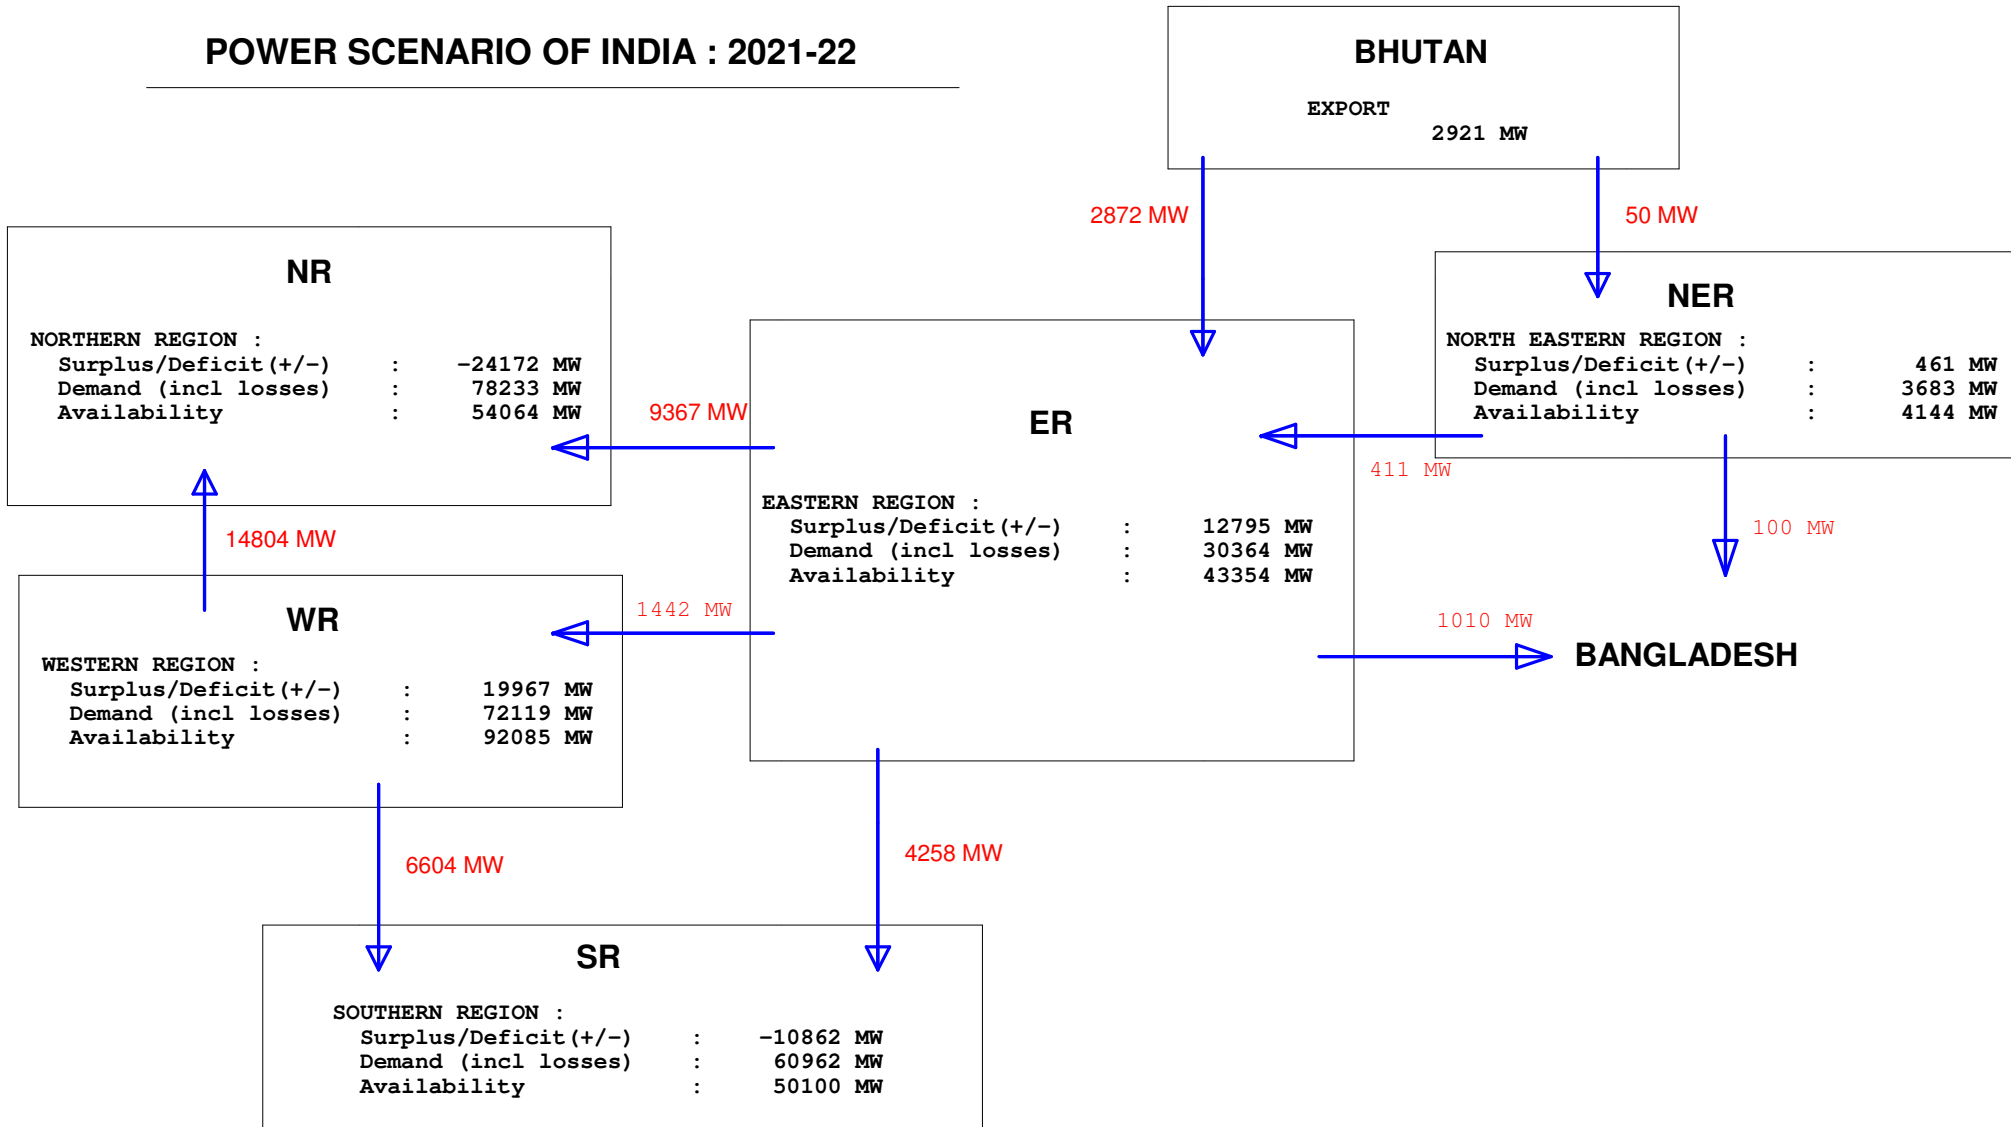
POWER SCENARIO OF INDIA : 2021-22

BHUTAN

EXPORT
2921 MW

2872 MW

50 MW

NR

NORTHERN REGION :
Surplus/Deficit(+/-) : -24172 MW
Demand (incl losses) : 78233 MW
Availability : 54064 MW

NER

NORTH EASTERN REGION :
Surplus/Deficit(+/-) : 461 MW
Demand (incl losses) : 3683 MW
Availability : 4144 MW

9367 MW

ER

411 MW

EASTERN REGION :
Surplus/Deficit(+/-) : 12795 MW
Demand (incl losses) : 30364 MW
Availability : 43354 MW

100 MW

14804 MW

WR

1442 MW

WESTERN REGION :
Surplus/Deficit(+/-) : 19967 MW
Demand (incl losses) : 72119 MW
Availability : 92085 MW

1010 MW

BANGLADESH

6604 MW

4258 MW

SR

SOUTHERN REGION :
Surplus/Deficit(+/-) : -10862 MW
Demand (incl losses) : 60962 MW
Availability : 50100 MW